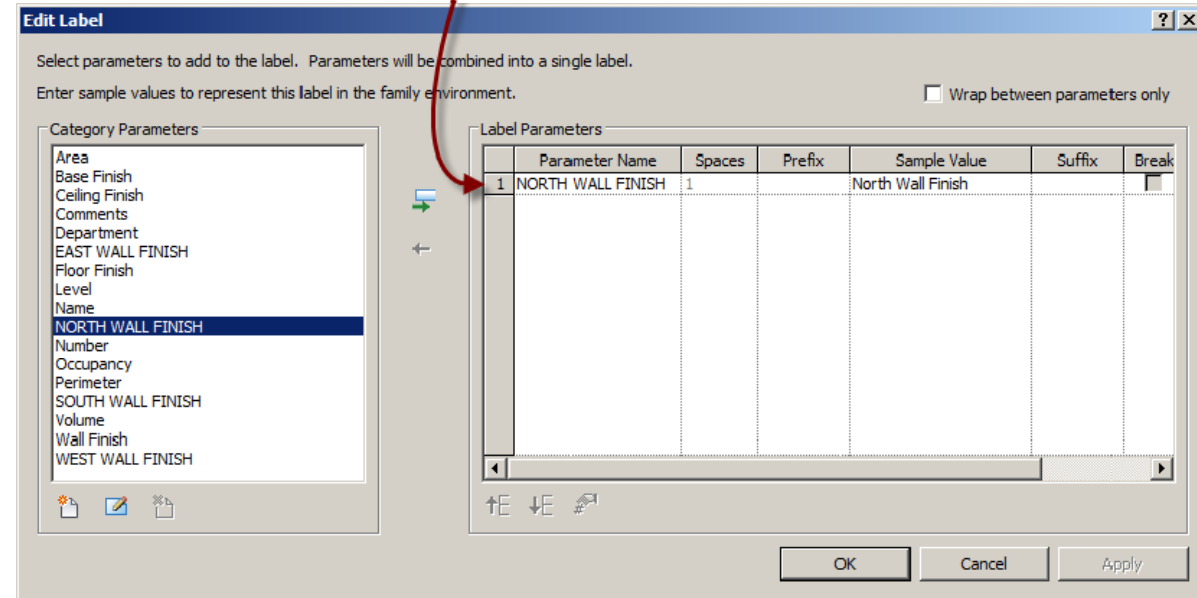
Edit Label

?

X

Select parameters to add to the label. Parameters will be combined into a single label.

Enter sample values to represent this label in the family environment.

Wrap between parameters only

Category Parameters

Area
Base Finish
Ceiling Finish
Comments
Department
EAST WALL FINISH
Floor Finish
Level
Name
NORTH WALL FINISH
Number
Occupancy
Perimeter
SOUTH WALL FINISH
Volume
Wall Finish
WEST WALL FINISH

Label Parameters

| | Parameter Name | Spaces | Prefix | Sample Value | Suffix | Break |
|---|---|---|---|---|---|---|
| 1 | NORTH WALL FINISH | 1 | | North Wall Finish | | |

OK

Cancel

Apply